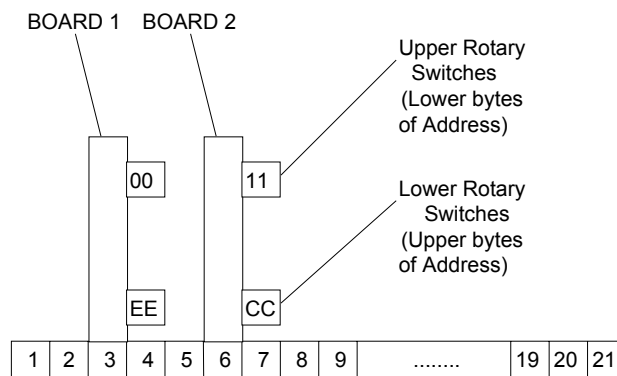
BOARD 1 BOARD 2

Upper Rotary Switches (Lower bytes of Address)

00

11

Lower Rotary Switches (Upper bytes of Address)

EE

CC

| 1 | 2 | 3 | 4 | 5 | 6 | 7 | 8 | 9 | ........ | 19 | 20 | 21 |
|---|---|---|---|---|---|---|---|---|---|---|---|---|